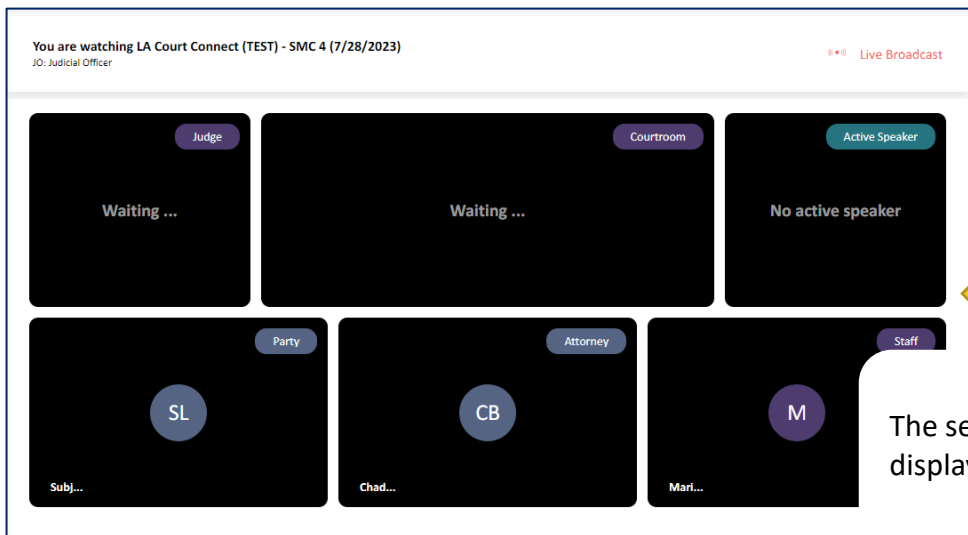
You are watching LA Court Connect (TEST) - SMC 4 (7/28/2023)
JO: Judicial Officer

Live Broadcast

Judge
Waiting ...

Courtroom
Waiting ...

Active Speaker
No active speaker

Party
SL
Subj...

Attorney
CB
Chad...

Staff
M
Mari...

The se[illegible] displa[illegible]